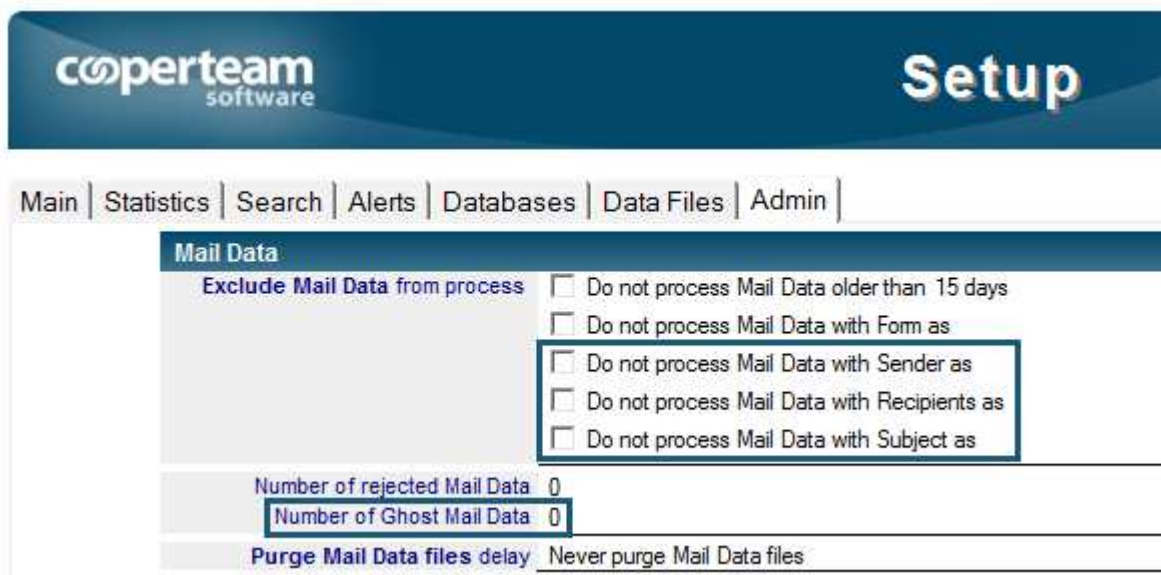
cooperteam software

Setup

Main | Statistics | Search | Alerts | Databases | Data Files | Admin

Mail Data

Exclude Mail Data from process

Do not process Mail Data older than 15 days

Do not process Mail Data with Form as

Do not process Mail Data with Sender as

Do not process Mail Data with Recipients as

Do not process Mail Data with Subject as

Number of rejected Mail Data 0

Number of Ghost Mail Data 0

Purge Mail Data files delay Never purge Mail Data files